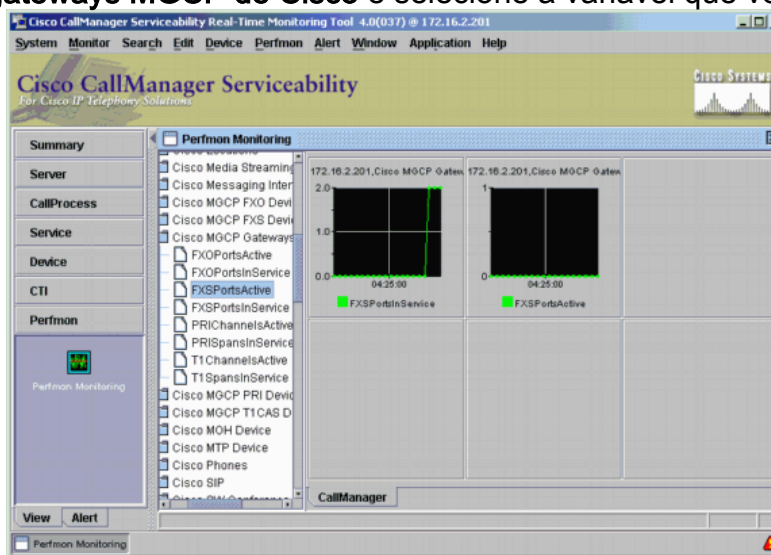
Gateways MGCP do Cisco e selecione a variável que vo

Cisco CallManager Serviceability Real-Time Monitoring Tool 4.0(037) @ 172.16.2.201

System Monitor Search Edit Device Perfmon Alert Window Application Help

Cisco CallManager Serviceability
For Cisco IP Telephony Solutions

Cisco Systems

Summary
Server
CallProcess
Service
Device
CTI
Perfmon

Perfmon Monitoring

View Alert

Perfmon Monitoring

Cisco Media Streaming
Cisco Messaging Inter
Cisco MGCP FXO Devi
Cisco MGCP FXS Devi
Cisco MGCP Gateways
FXOPortsActive
FXOPortsInService
FXSPortsActive
FXSPortsInService
PRIChannelsActive
PRISpansInService
T1ChannelsActive
T1SpansInService
Cisco MGCP PRI Devic
Cisco MGCP T1CAS D
Cisco MOH Device
Cisco MTP Device
Cisco Phones
Cisco SIP

172.16.2.201,Cisco MGCP Gatew
2.0
1.0
0.0
04:25:00
FXSPortsInService

172.16.2.201,Cisco MGCP Gatew
1
0
04:25:00
FXSPortsActive

CallManager

Perfmon Monitoring